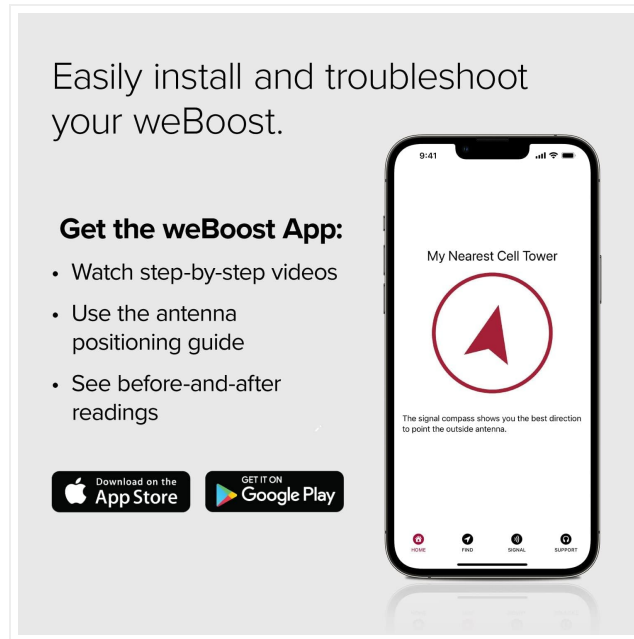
Easily install and troubleshoot your weBoost.

Get the weBoost App:

- Watch step-by-step videos
- Use the antenna positioning guide
- See before-and-after readings

Download on the App Store

GET IT ON Google Play

9:41

My Nearest Cell Tower

The signal compass shows you the best direction to point the outside antenna.

HOME FIND SIGNAL SUPPORT